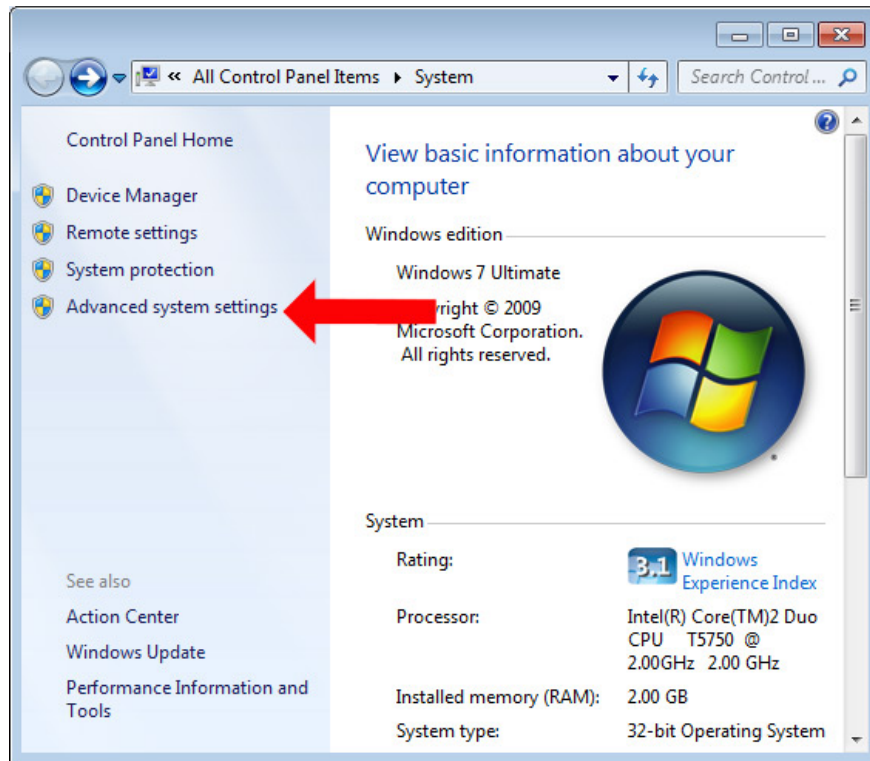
« All Control Panel Items ▸ System

Search Control ...

Control Panel Home

Device Manager

Remote settings

System protection

Advanced system settings

View basic information about your computer

Windows edition

Windows 7 Ultimate

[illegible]yright © 2009 Microsoft Corporation. All rights reserved.

System

Rating: 3.1 Windows Experience Index

Processor: Intel(R) Core(TM)2 Duo CPU T5750 @ 2.00GHz 2.00 GHz

Installed memory (RAM): 2.00 GB

System type: 32-bit Operating System

See also

Action Center

Windows Update

Performance Information and Tools